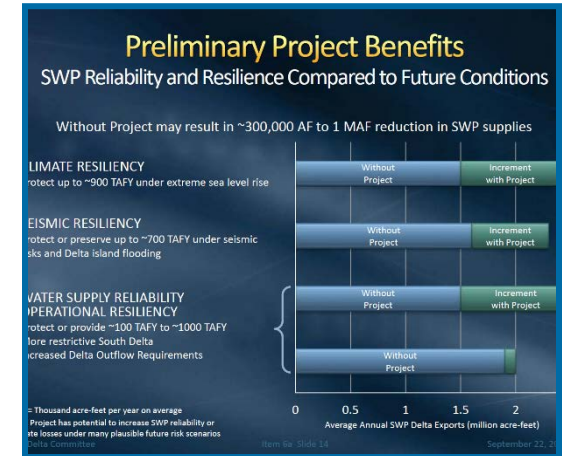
Preliminary Project Benefits
SWP Reliability and Resilience Compared to Future Conditions

Without Project may result in ~300,000 AF to 1 MAF reduction in SWP supplies

LIMATE RESILIENCY
rotect up to ~900 TAFY under extreme sea level rise

EISMIC RESILIENCY
rotect or preserve up to ~700 TAFY under seismic sks and Delta island flooding

WATER SUPPLY RELIABILITY
PERATIONAL RESILIENCY
rotect or provide ~100 TAFY to ~1000 TAFY
ore restrictive South Delta
creased Delta Outflow Requirements

Without Project
Increment with Project
Without Project
Increment with Project
Without Project
Increment with Project
Without Project

0
0.5
1
1.5
2
Average Annual SWP Delta Exports (million acre-feet)

= Thousand acre-feet per year on average
Project has potential to increase SWP reliability or
te losses under many plausible future risk scenarios
Delta Committee
Item 6a Slide 14
September 22, 2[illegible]